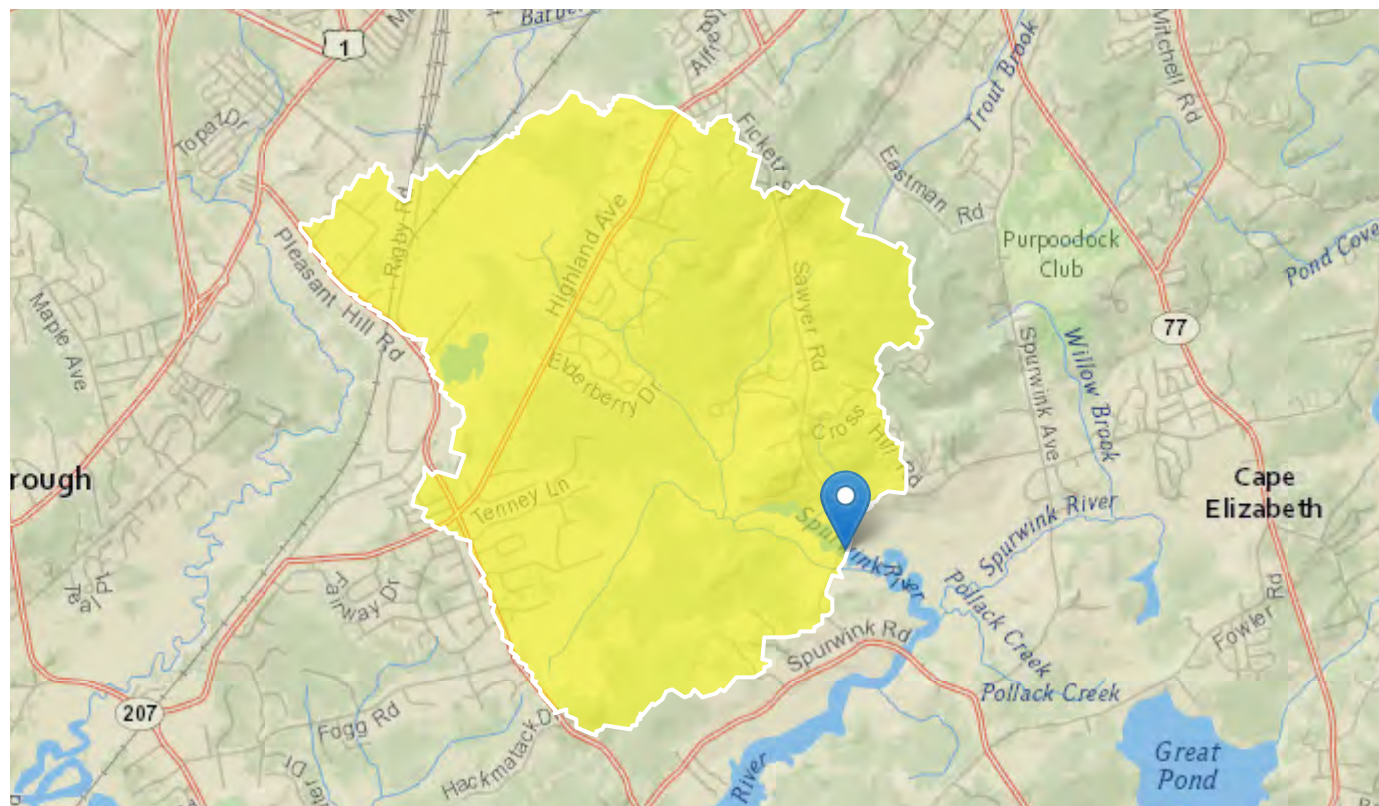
Barber
1
Alfred
Topaz Dr
Ficket
Trout Brook
Mitchell Rd
Eastman Rd
Rigby
Highland Ave
Sawyer Rd
Purpoodock Club
Pond Cove
Pleasant Hill Rd
Maple Ave
77
Spurwink Ave
Willow Brook
Elderberry Dr
Cross Hill
rough
Cape Elizabeth
Tenney Ln
Spurwink River
Spurwink River
Teal
Fairway Dr
Pollack Creek
Fowler Rd
Spurwink Rd
Pollack Creek
207
Fogg Rd
Hackmatack Dr
River
Great Pond